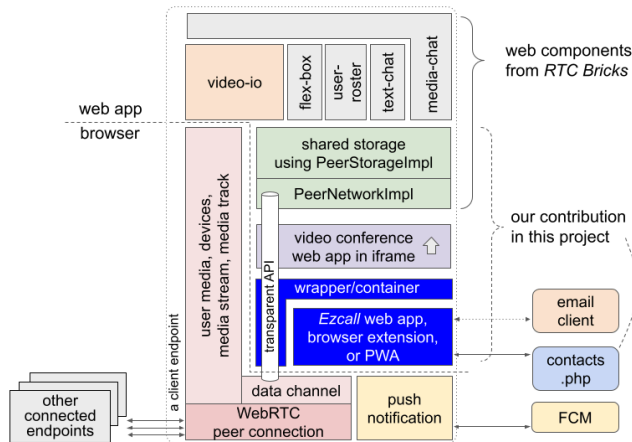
video-io

flex-box

user-roster

text-chat

media-chat

web components from *RTC Bricks*

web app

browser

shared storage using PeerStorageImpl

PeerNetworkImpl

our contribution in this project

user media, devices, media stream, media track

transparent API

video conference web app in iframe

wrapper/container

*Ezcall* web app, browser extension, or PWA

email client

contacts .php

a client endpoint

data channel

other connected endpoints

WebRTC peer connection

push notification

FCM